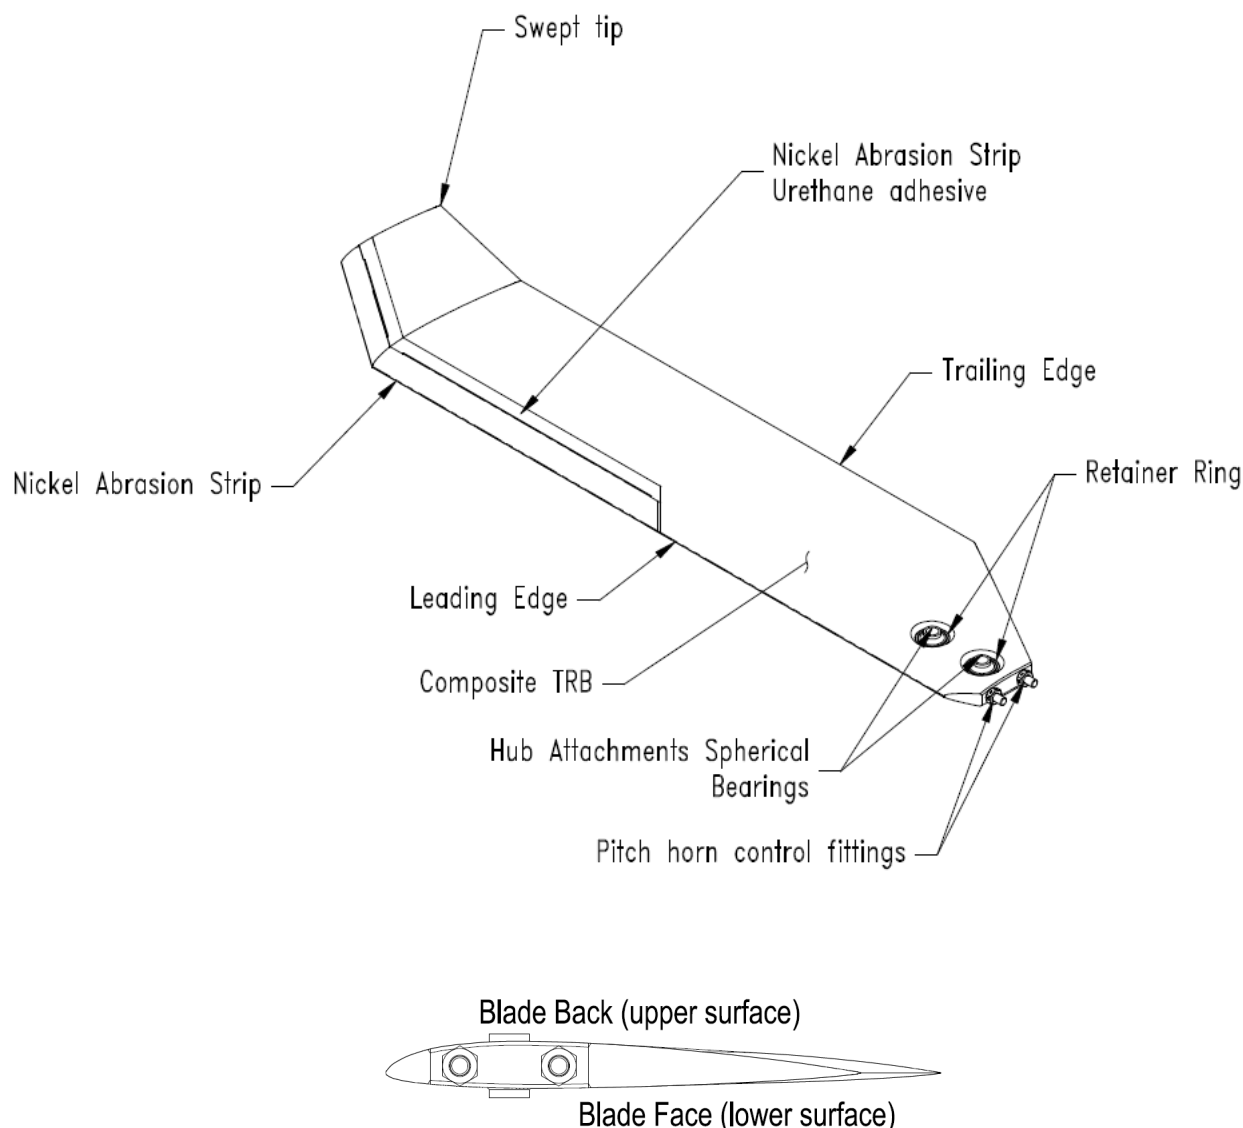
Swept tip

Nickel Abrasion Strip
Urethane adhesive

Trailing Edge

Retainer Ring

Nickel Abrasion Strip

Leading Edge

Composite TRB

Hub Attachments Spherical Bearings

Pitch horn control fittings

Blade Back (upper surface)

Blade Face (lower surface)